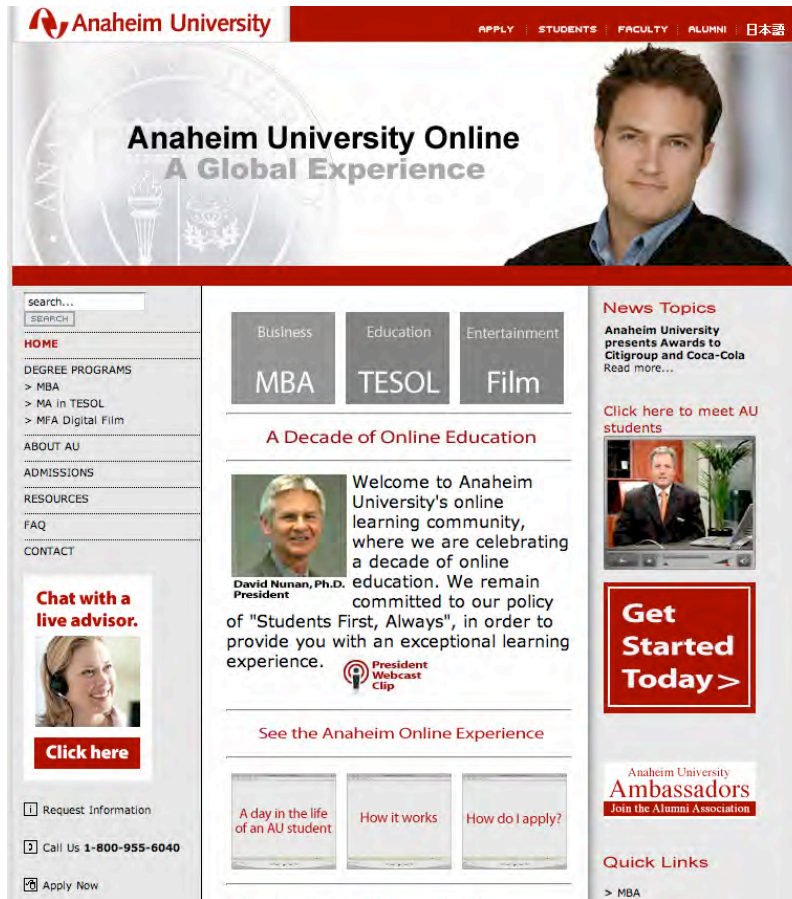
Anaheim University

APPLY | STUDENTS | FACULTY | ALUMNI | 日本語

Anaheim University Online
A Global Experience

search...
SEARCH

HOME

DEGREE PROGRAMS
> MBA
> MA in TESOL
> MFA Digital Film

ABOUT AU

ADMISSIONS

RESOURCES

FAQ

CONTACT

Chat with a live advisor.

Click here

Request Information

Call Us 1-800-955-6040

Apply Now

Business
MBA

Education
TESOL

Entertainment
Film

A Decade of Online Education

David Nunan, Ph.D.
President

Welcome to Anaheim University's online learning community, where we are celebrating a decade of online education. We remain committed to our policy of "Students First, Always", in order to provide you with an exceptional learning experience.

President Webcast Clip

See the Anaheim Online Experience

A day in the life of an AU student

How it works

How do I apply?

News Topics

Anaheim University presents Awards to Citigroup and Coca-Cola
Read more...

Click here to meet AU students

Get Started Today >

Anaheim University
Ambassadors
Join the Alumni Association

Quick Links

> MBA